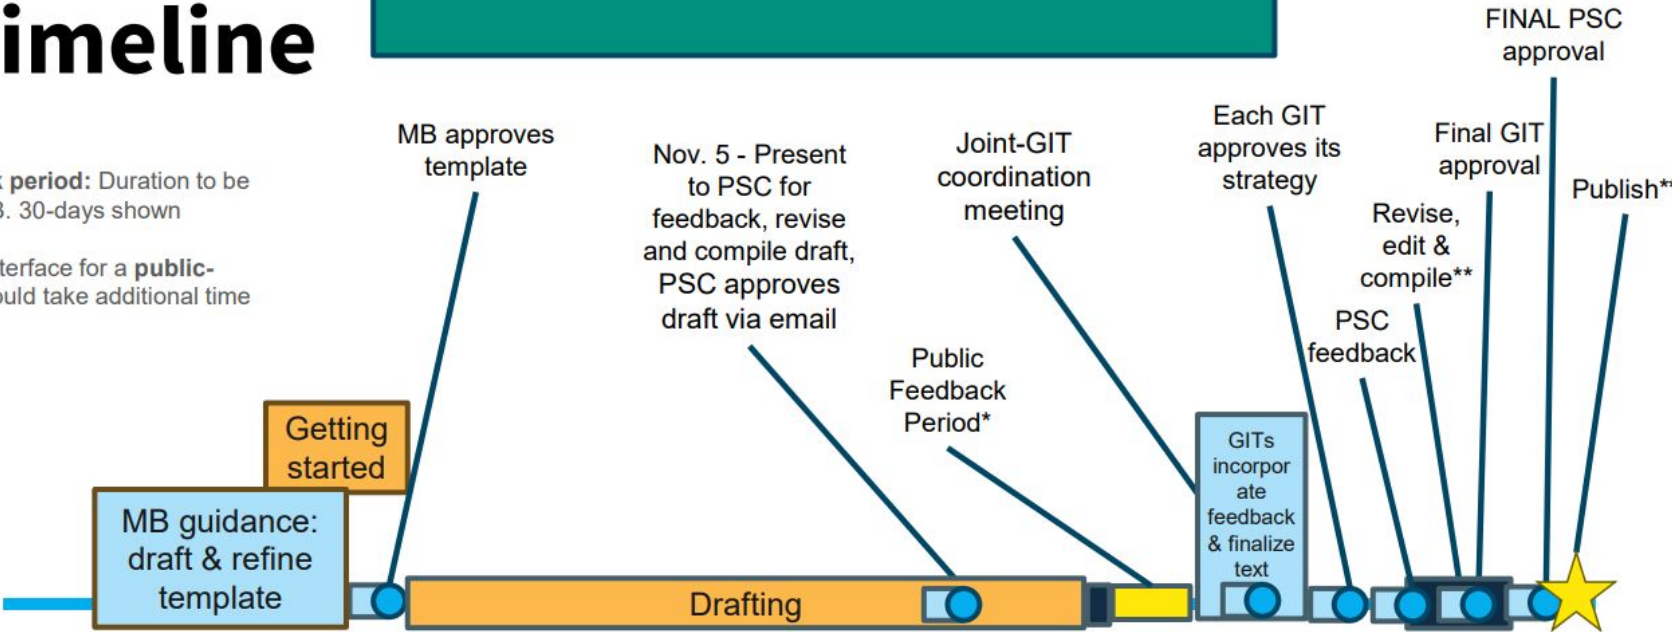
imeline

period: Duration to be 3. 30-days shown

terface for a public-
uld take additional time

MB approves template

Nov. 5 - Present to PSC for feedback, revise and compile draft, PSC approves draft via email

Joint-GIT coordination meeting

Each GIT approves its strategy

Final GIT approval

FINAL PSC approval

Publish**

Revise, edit & compile**

PSC feedback

Public Feedback Period*

Getting started

MB guidance: draft & refine template

Drafting

GITs incorporate feedback & finalize text